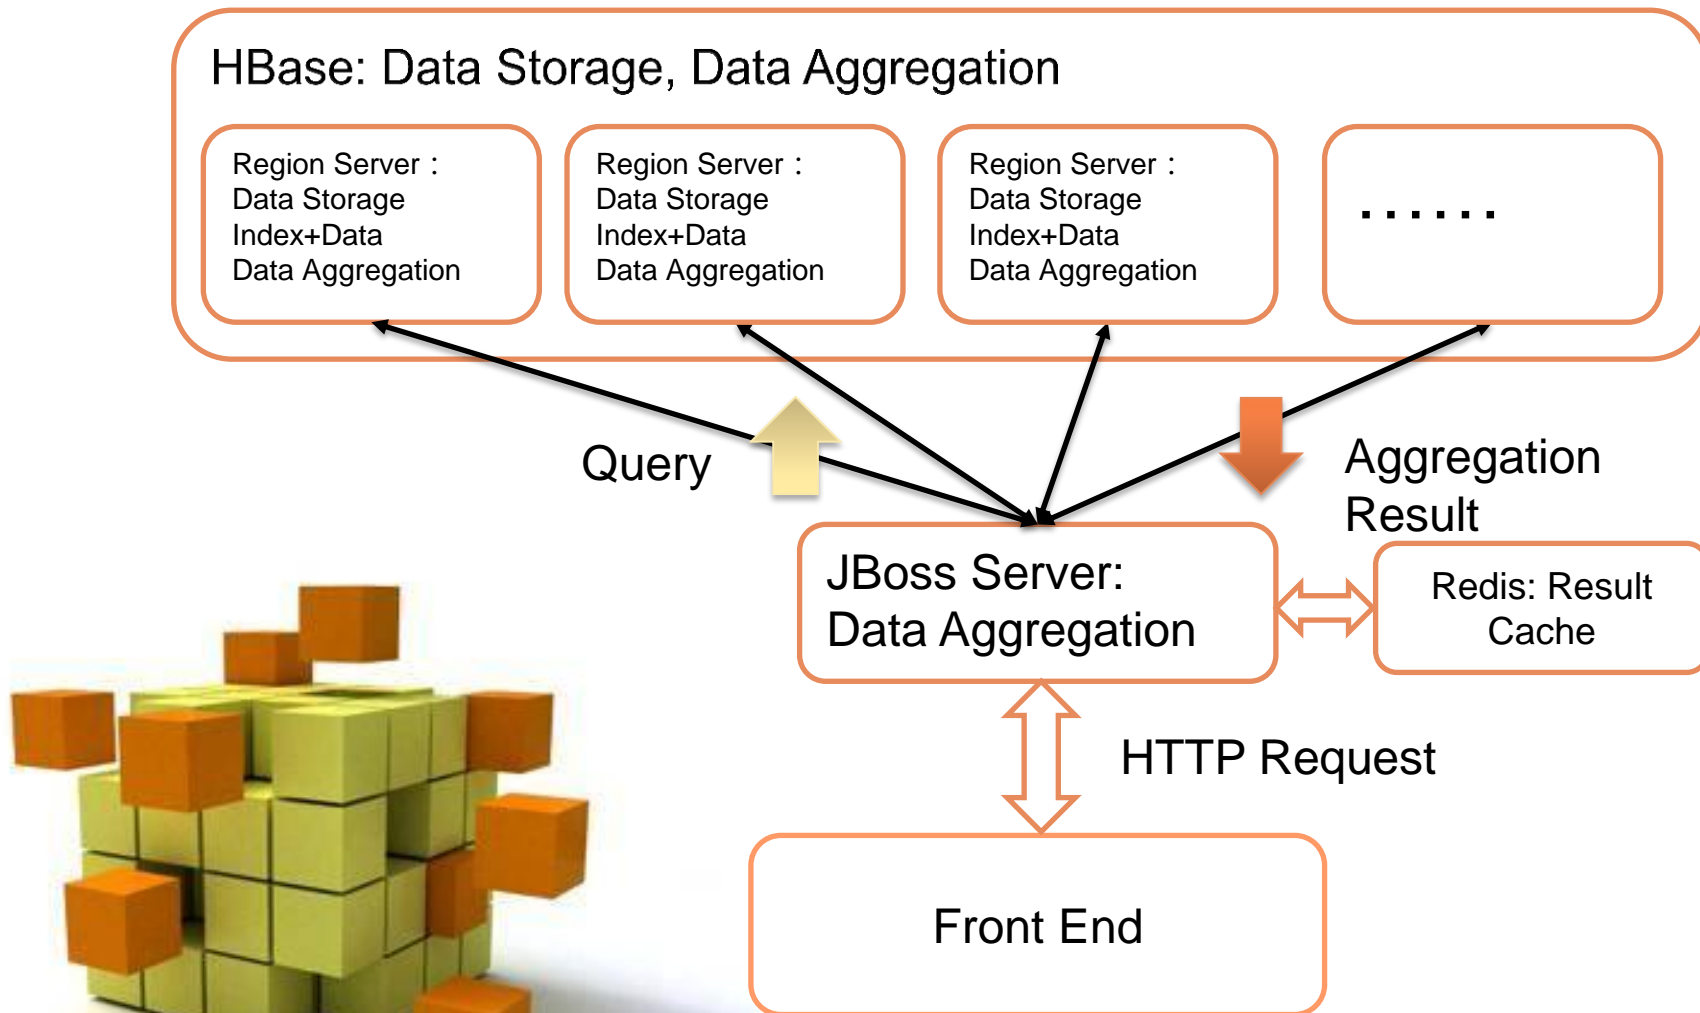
HBase: Data Storage, Data Aggregation

Region Server：
Data Storage
Index+Data
Data Aggregation

Region Server：
Data Storage
Index+Data
Data Aggregation

Region Server：
Data Storage
Index+Data
Data Aggregation

……

Query

Aggregation Result

JBoss Server:
Data Aggregation

Redis: Result Cache

HTTP Request

Front End